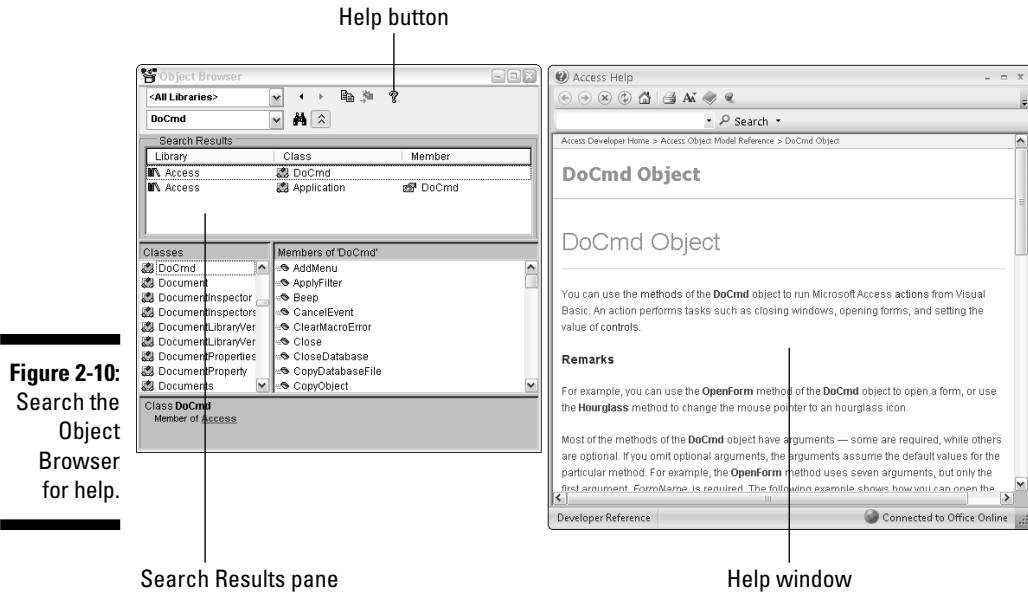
Help button

Object Browser

<All Libraries>

DoCmd

Search Results

| Library | Class | Member |
|---|---|---|
| Access | DoCmd | |
| Access | Application | DoCmd |

Classes

DoCmd
Document
DocumentInspector
DocumentInspectors
DocumentLibraryVer
DocumentLibraryVer
DocumentProperties
DocumentProperty
Documents

Members of 'DoCmd'

AddMenu
ApplyFilter
Beep
CancelEvent
ClearMacroError
Close
CloseDatabase
CopyDatabaseFile
CopyObject

Class **DoCmd**
Member of Access

Access Help

Search

Access Developer Home > Access Object Model Reference > DoCmd Object

**DoCmd Object**

DoCmd Object

You can use the methods of the **DoCmd** object to run Microsoft Access actions from Visual Basic. An action performs tasks such as closing windows, opening forms, and setting the value of controls.

**Remarks**

For example, you can use the **OpenForm** method of the **DoCmd** object to open a form, or use the **Hourglass** method to change the mouse pointer to an hourglass icon.

Most of the methods of the **DoCmd** object have arguments — some are required, while others are optional. If you omit optional arguments, the arguments assume the default values for the particular method. For example, the **OpenForm** method uses seven arguments, but only the first argument, *FormName*, is required. The following example shows how you can open the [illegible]

Developer Reference

Connected to Office Online

**Figure 2-10:** Search the Object Browser for help.

Search Results pane

Help window